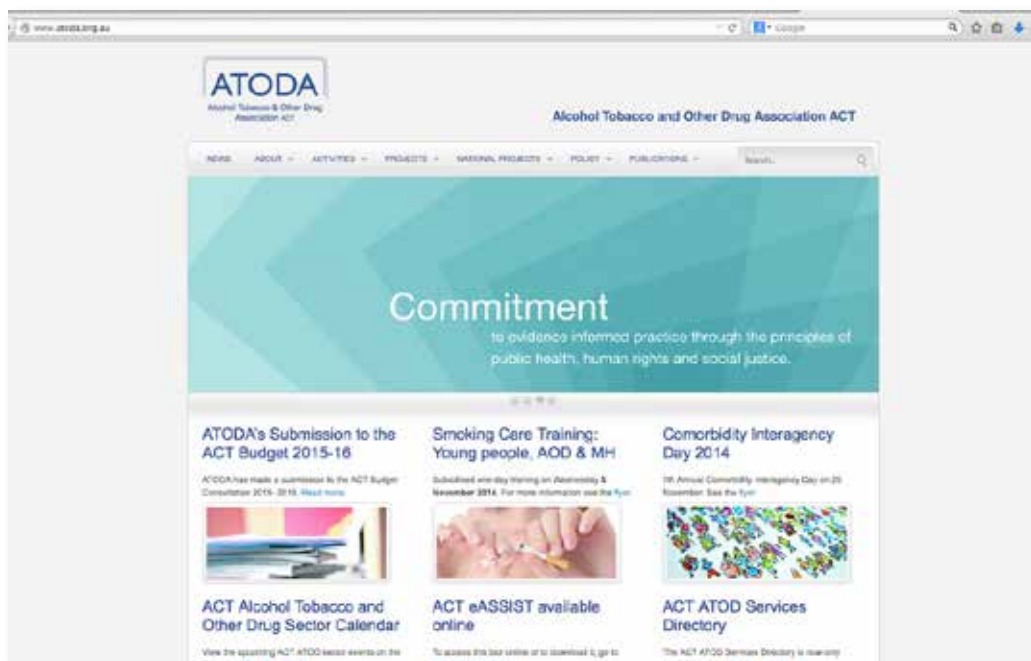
www.atoda.org.au

Google

ATODA
Alcohol Tobacco & Other Drug Association ACT

Alcohol Tobacco and Other Drug Association ACT

NEWS ABOUT ACTIVITIES PROJECTS NATIONAL PROJECTS POLICY PUBLICATIONS

Search...

Commitment
to evidence informed practice through the principles of public health, human rights and social justice.

ATODA's Submission to the ACT Budget 2015-16

ATODA has made a submission to the ACT Budget Consultation 2015-2016. Read more.

Smoking Care Training: Young people, AOD & MH

Subsidised one-day training on Wednesday 5 November 2014. For more information see the flyer.

Comorbidity Interagency Day 2014

7th Annual Comorbidity Interagency Day on 20 November. See the flyer.

ACT Alcohol Tobacco and Other Drug Sector Calendar

View the upcoming ACT ATOD sector events on the

ACT eASSIST available online

To access this tool online or to download it, go to

ACT ATOD Services Directory

The ACT ATOD Services Directory is now only